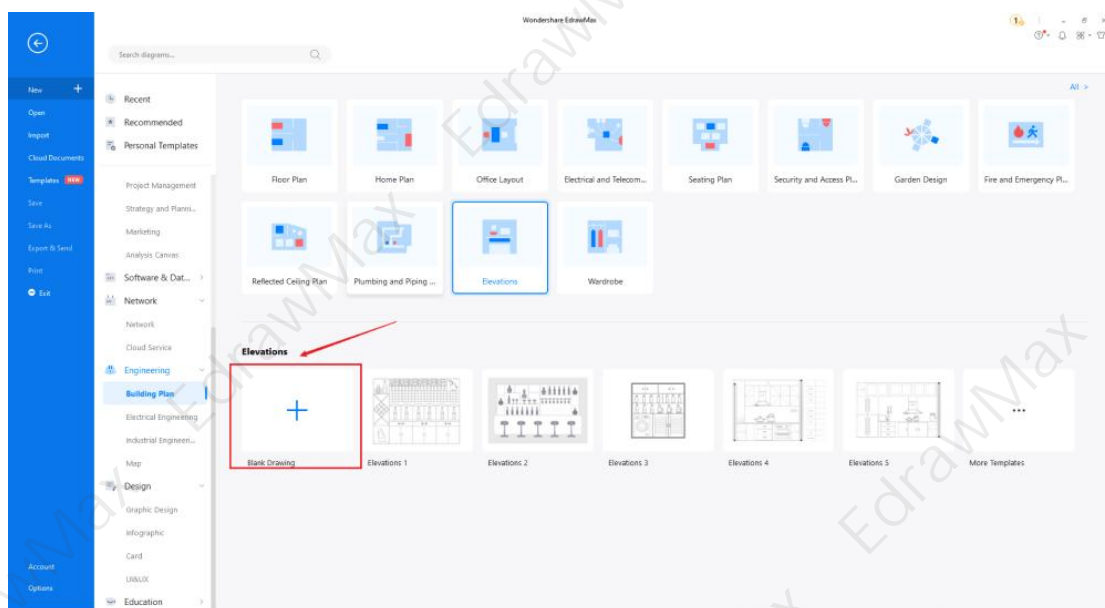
Wondershare EdrawMax

Search diagrams...

New
Open
Import
Cloud Documents
Templates NEW
Save
Save As
Export & Send
Print
Exit

Account
Options

Recent
Recommended
Personal Templates
Project Management
Strategy and Planni...
Marketing
Analysis Canvas
Software & Dat...
Network
Network
Cloud Service
Engineering
Building Plan
Electrical Engineering
Industrial Engineer...
Map
Design
Graphic Design
Infographic
Card
UI&UX
Education

All >

Floor Plan
Home Plan
Office Layout
Electrical and Telecom...
Seating Plan
Security and Access Pl...
Garden Design
Fire and Emergency Pl...
Reflected Ceiling Plan
Plumbing and Piping ...
Elevations
Wardrobe

Elevations

Blank Drawing
Elevations 1
Elevations 2
Elevations 3
Elevations 4
Elevations 5
More Templates

EdrawMax EdrawMax EdrawMax EdrawMax